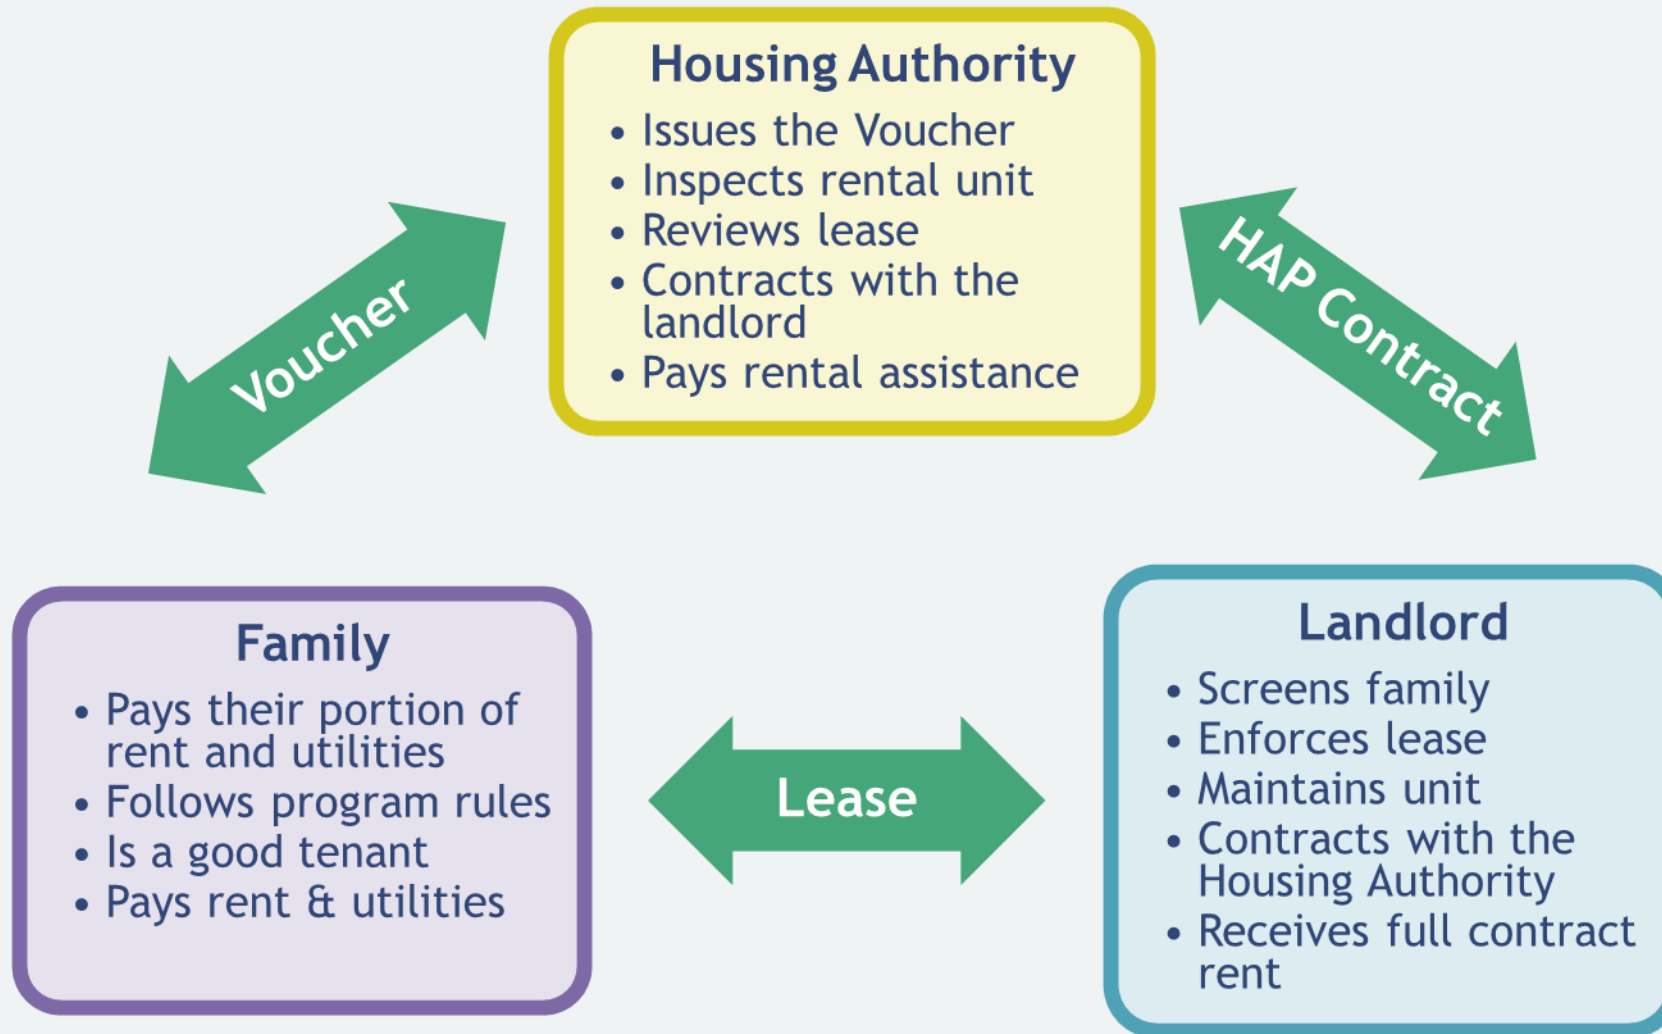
Housing Authority
- Issues the Voucher
- Inspects rental unit
- Reviews lease
- Contracts with the landlord
- Pays rental assistance

Voucher

HAP Contract

Family
- Pays their portion of rent and utilities
- Follows program rules
- Is a good tenant
- Pays rent & utilities

Lease

Landlord
- Screens family
- Enforces lease
- Maintains unit
- Contracts with the Housing Authority
- Receives full contract rent